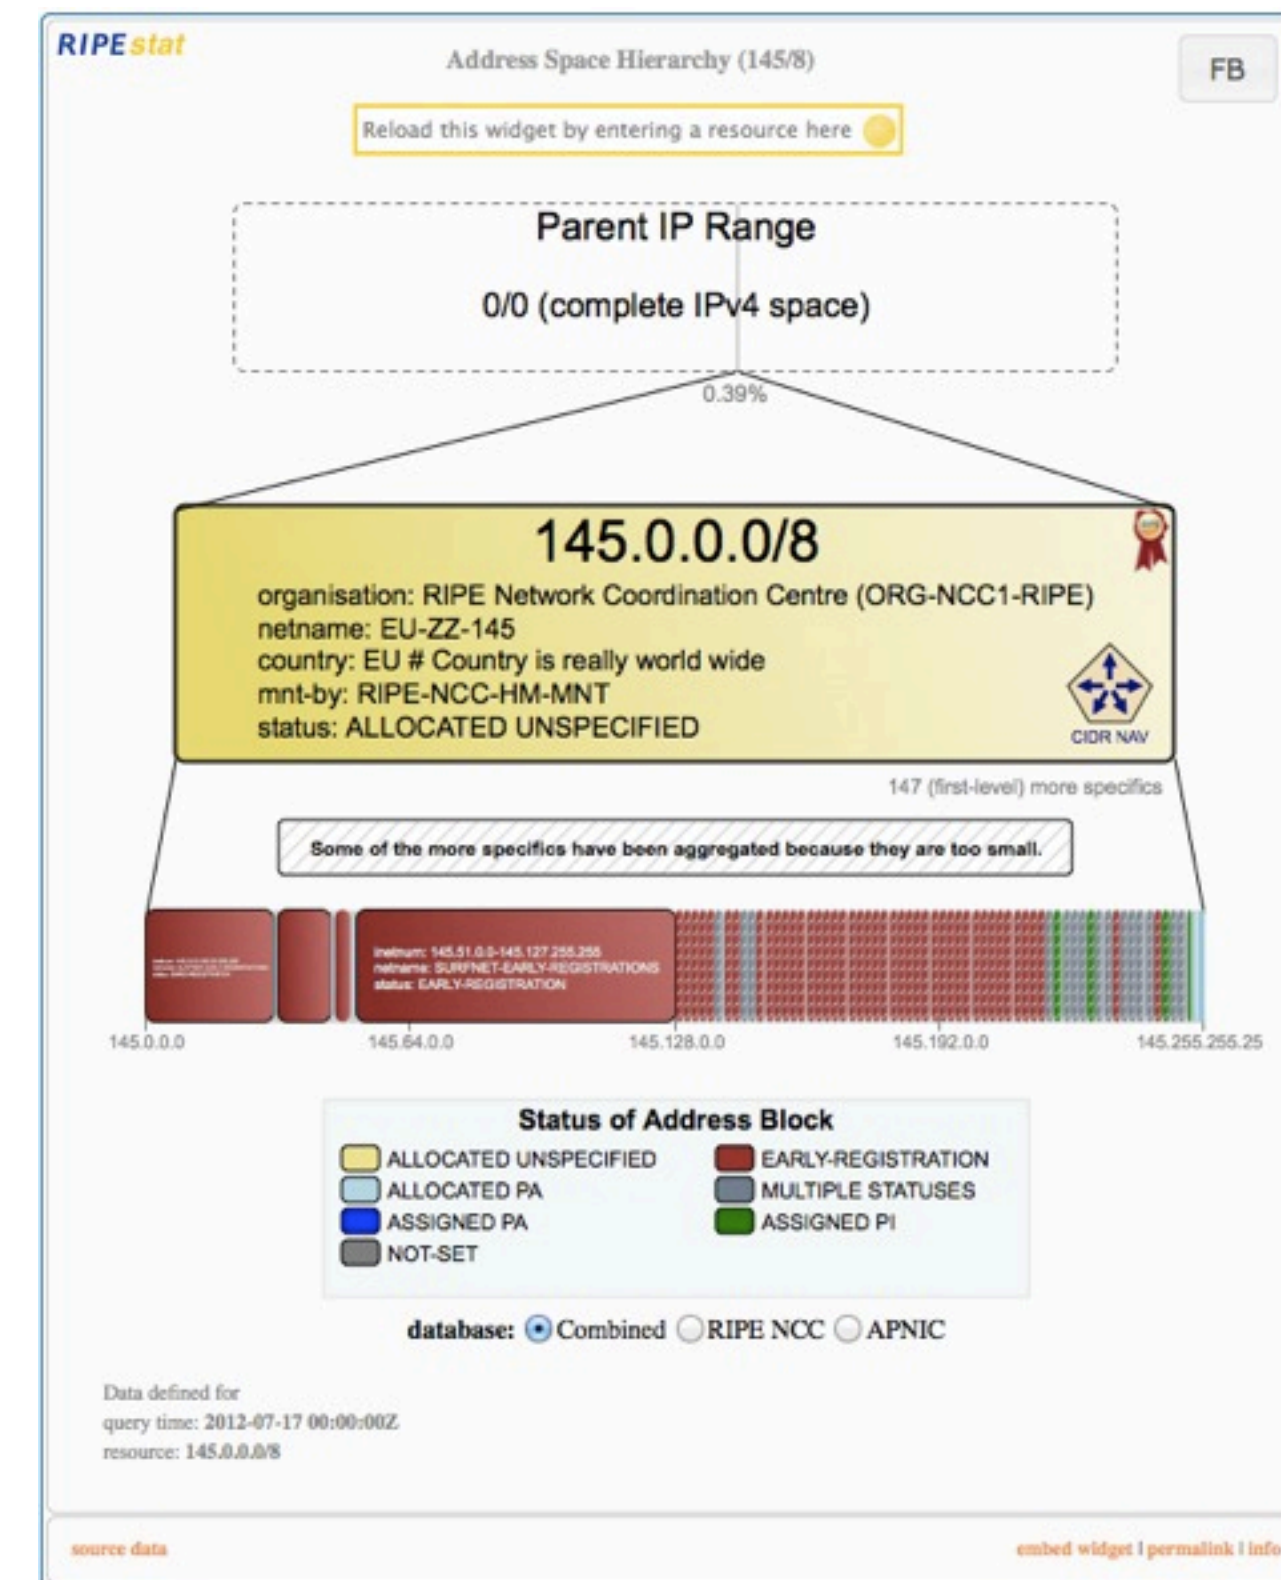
RIPEstat

Address Space Hierarchy (145/8)

FB

Reload this widget by entering a resource here

Parent IP Range

0/0 (complete IPv4 space)

0.39%

145.0.0.0/8

organisation: RIPE Network Coordination Centre (ORG-NCC1-RIPE)
netname: EU-ZZ-145
country: EU # Country is really world wide
mnt-by: RIPE-NCC-HM-MNT
status: ALLOCATED UNSPECIFIED

CIDR NAV

147 (first-level) more specifics

Some of the more specifics have been aggregated because they are too small.

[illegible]

inetnum: 145.51.0.0-145.127.255.255
netname: SURFNET-EARLY-REGISTRATIONS
status: EARLY-REGISTRATION

145.0.0.0 145.64.0.0 145.128.0.0 145.192.0.0 145.255.255.25

Status of Address Block

ALLOCATED UNSPECIFIED
EARLY-REGISTRATION
ALLOCATED PA
MULTIPLE STATUSES
ASSIGNED PA
ASSIGNED PI
NOT-SET

database: Combined RIPE NCC APNIC

Data defined for
query time: 2012-07-17 00:00:00Z
resource: 145.0.0.0/8

source data

embed widget | permalink | info